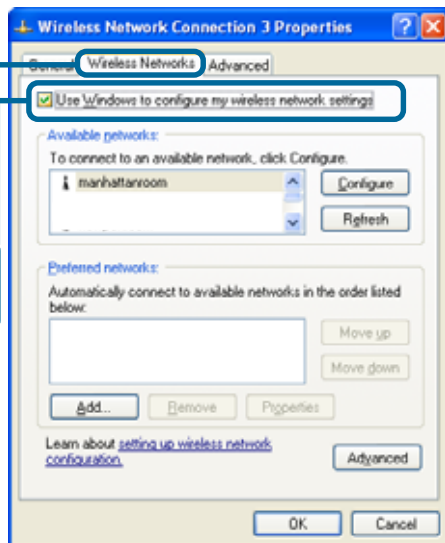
Wireless Network Connection 3 Properties

General | Wireless Networks | Advanced

Use Windows to configure my wireless network settings

Available networks:

To connect to an available network, click Configure.

manhattanroom

Configure

Refresh

Preferred networks:

Automatically connect to available networks in the order listed below:

Move up

Move down

Add...

Remove

Properties

Learn about setting up wireless network configuration.

Advanced

OK

Cancel